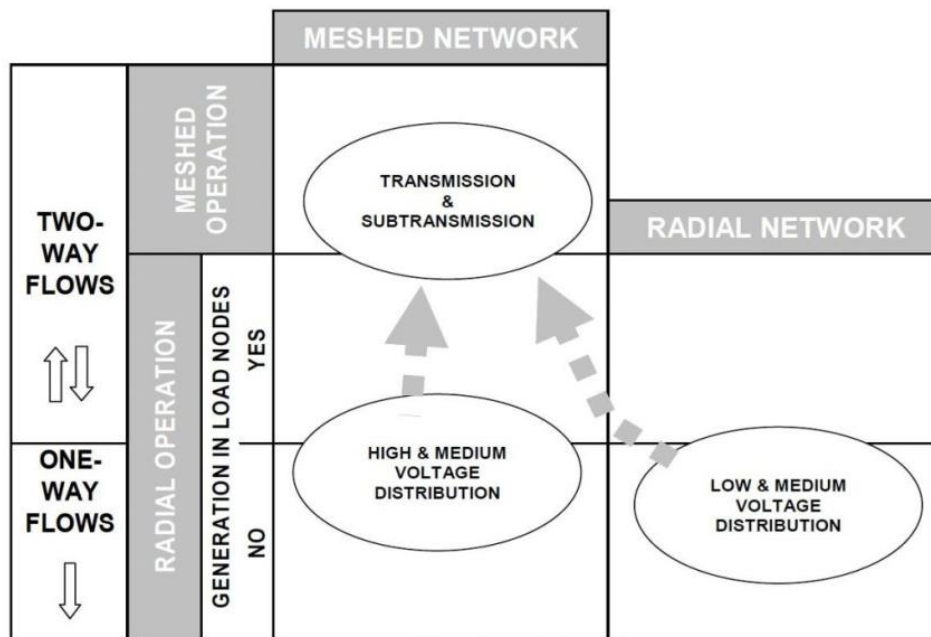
MESHED NETWORK

MESHED OPERATION

TRANSMISSION & SUBTRANSMISSION

RADIAL NETWORK

TWO-WAY FLOWS

RADIAL OPERATION

GENERATION IN LOAD NODES

YES

NO

ONE-WAY FLOWS

HIGH & MEDIUM VOLTAGE DISTRIBUTION

LOW & MEDIUM VOLTAGE DISTRIBUTION